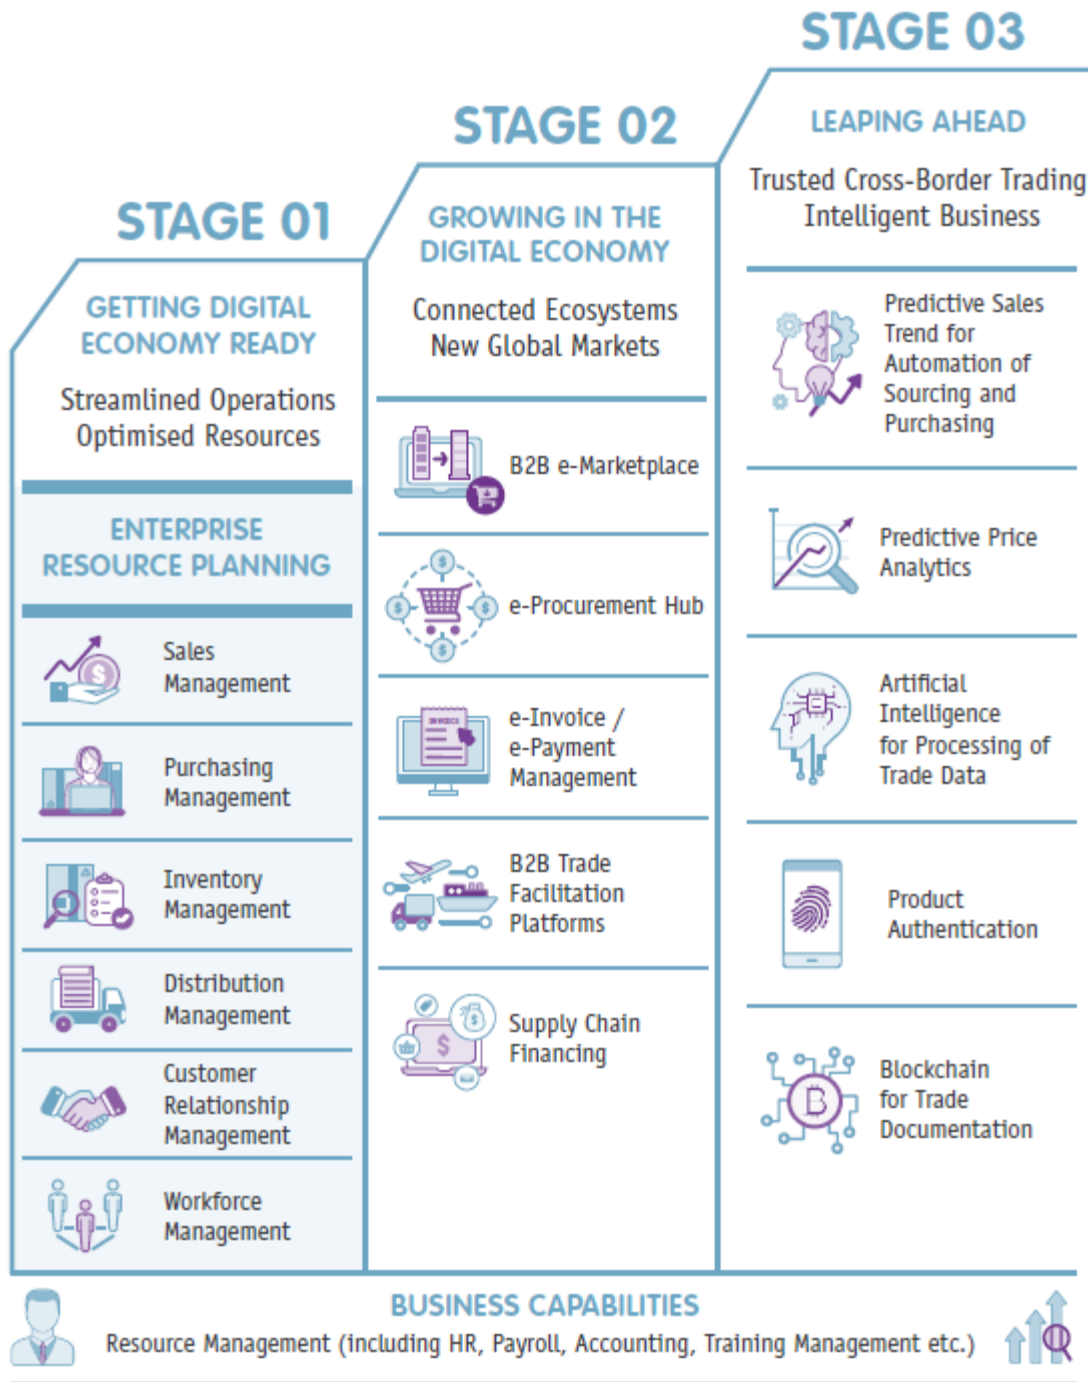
STAGE 01

GETTING DIGITAL ECONOMY READY

Streamlined Operations
Optimised Resources

ENTERPRISE RESOURCE PLANNING

Sales Management

Purchasing Management

Inventory Management

Distribution Management

Customer Relationship Management

Workforce Management

STAGE 02

GROWING IN THE DIGITAL ECONOMY

Connected Ecosystems
New Global Markets

B2B e-Marketplace

e-Procurement Hub

INVOICE

e-Invoice / e-Payment Management

B2B Trade Facilitation Platforms

Supply Chain Financing

STAGE 03

LEAPING AHEAD

Trusted Cross-Border Trading
Intelligent Business

Predictive Sales Trend for Automation of Sourcing and Purchasing

Predictive Price Analytics

Artificial Intelligence for Processing of Trade Data

Product Authentication

Blockchain for Trade Documentation

BUSINESS CAPABILITIES

Resource Management (including HR, Payroll, Accounting, Training Management etc.)